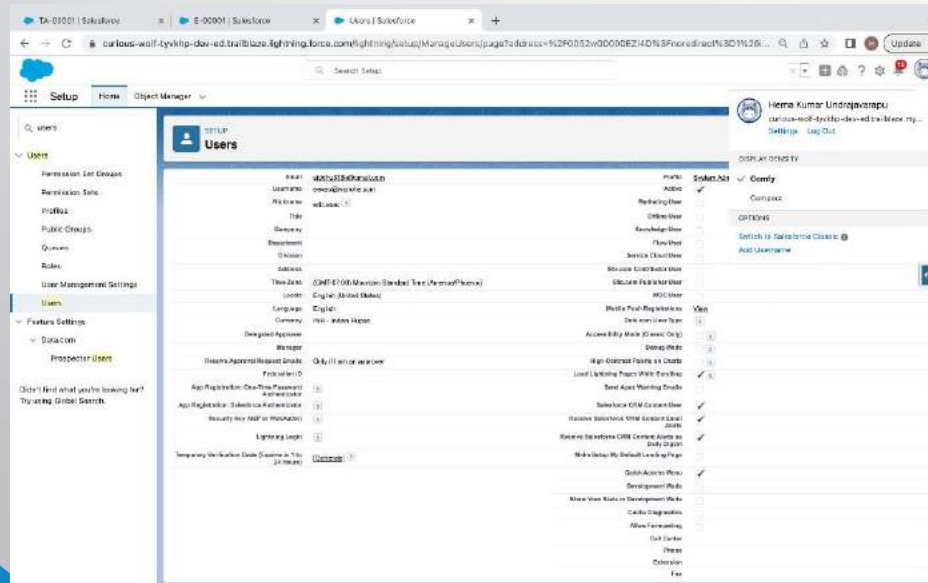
TA-00001 | Salesforce
E-00001 | Salesforce
Users | Salesforce
curious-wolf-tyvkhp-dev-ed.trailblaze.lightning.force.com/lightning/setup/ManageUsers/page?address=%2F0052w00000EZI4D%3Fnoredirect%3D1%26i...
Update
Search Setup
Setup Home Object Manager
users
Users
Permission Set Groups
Permission Sets
Profiles
Public Groups
Queues
Roles
User Management Settings
Users
Feature Settings
Data.com
Prospector Users
Didn't find what you're looking for? Try using Global Search.
SETUP
Users

| | |
|---|---|
| Email | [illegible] |
| Username | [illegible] |
| Nickname | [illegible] |
| Title | |
| Company | |
| Department | |
| Division | |
| Address | |
| Time Zone | (GMT-07:00) Mountain Standard Time (America/Phoenix) |
| Locale | English (United States) |
| Language | English |
| Currency | INR - Indian Rupee |
| Delegated Approver | |
| Manager | |
| Receive Approval Request Emails | Only if I am an approver |
| Federation ID | |
| App Registration: One-Time Password Authenticator | |
| App Registration: Salesforce Authenticator | |
| Security Key (U2F or WebAuthn) | |
| Lightning Login | |
| Temporary Verification Code (Expires in 1 to 24 Hours) | [Generate] |

| | |
|---|---|
| Profile | System Adm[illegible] |
| Active | ✓ |
| Marketing User | |
| Offline User | |
| Knowledge User | |
| Flow User | |
| Service Cloud User | |
| Site.com Contributor User | |
| Site.com Publisher User | |
| WDC User | |
| Mobile Push Registrations | View |
| Data.com User Type | |
| Accessibility Mode (Classic Only) | |
| Debug Mode | |
| High-Contrast Palette on Charts | |
| Load Lightning Pages While Scrolling | ✓ |
| Send Apex Warning Emails | |
| Salesforce CRM Content User | ✓ |
| Receive Salesforce CRM Content Email Alerts | ✓ |
| Receive Salesforce CRM Content Alerts as Daily Digest | ✓ |
| Make Setup My Default Landing Page | |
| Quick Access Menu | ✓ |
| Development Mode | |
| Show View State in Development Mode | |
| Cache Diagnostics | |
| Allow Forecasting | |
| Call Center | |
| Phone | |
| Extension | |
| Fax | |

Hema Kumar Undrajavarapu
curious-wolf-tyvkhp-dev-ed.trailblaze.my...
Settings Log Out
DISPLAY DENSITY
Comfy
Compact
OPTIONS
Switch to Salesforce Classic
Add Username